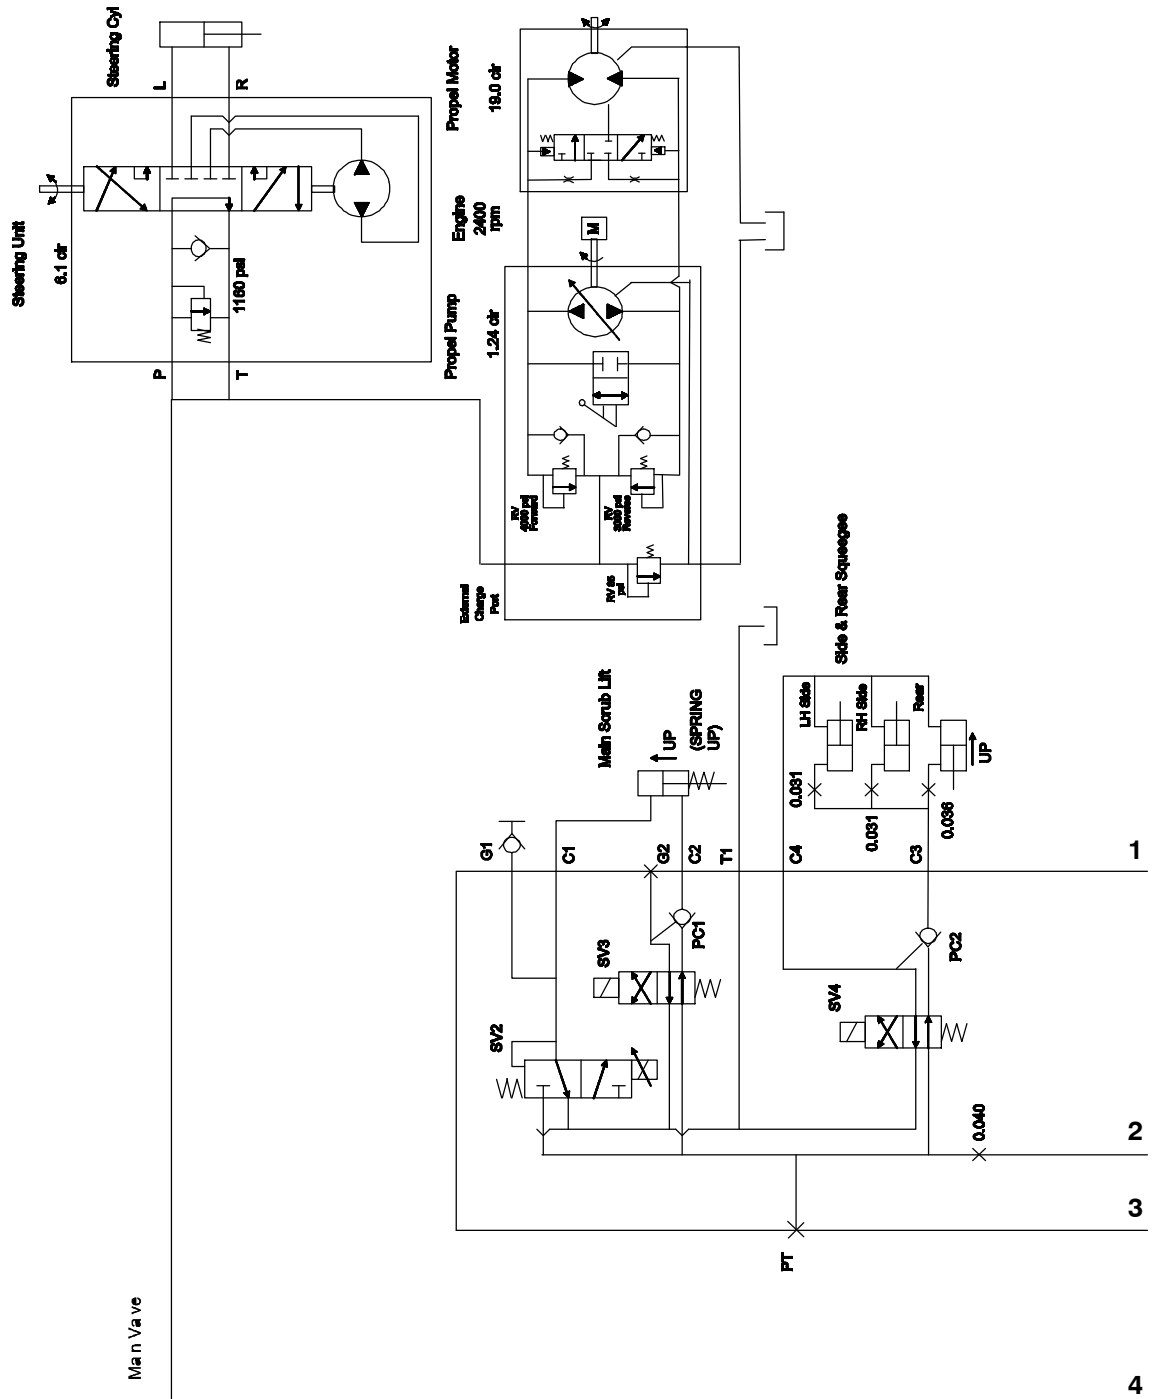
Steering Cyl

L

R

Steering Unit

6.1 cir

1160 psi

P

T

Propel Motor

19.0 cir

Engine
2400
rpm

M

Propel Pump

1.24 cir

RV
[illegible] psi
Forward

RV
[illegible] psi
Reverse

RV 85
psi

External
Charge
Port

Side & Rear Squeegee

LH Side

RH Side

Rear

UP

0.031

0.031

0.036

Main Scrub Lift

UP

(SPRING
UP)

G1

C1

G2

C2

T1

C4

C3

1

PC1

SV3

PC2

SV4

SV2

0.040

2

3

PT

Ma n Va ve

4